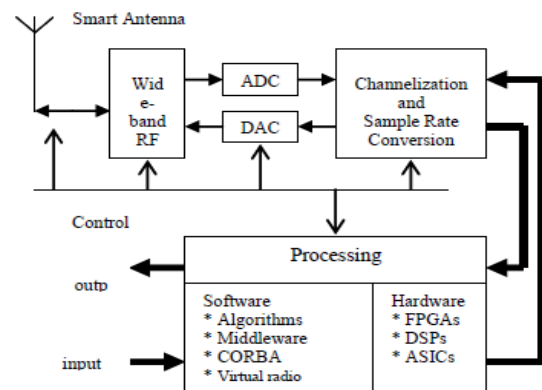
Smart Antenna

Wid
e-
band
RF

ADC

DAC

Channelization
and
Sample Rate
Conversion

Control

Processing

outp

Software
* Algorithms
* Middleware
* CORBA
* Virtual radio

Hardware
* FPGAs
* DSPs
* ASICs

input